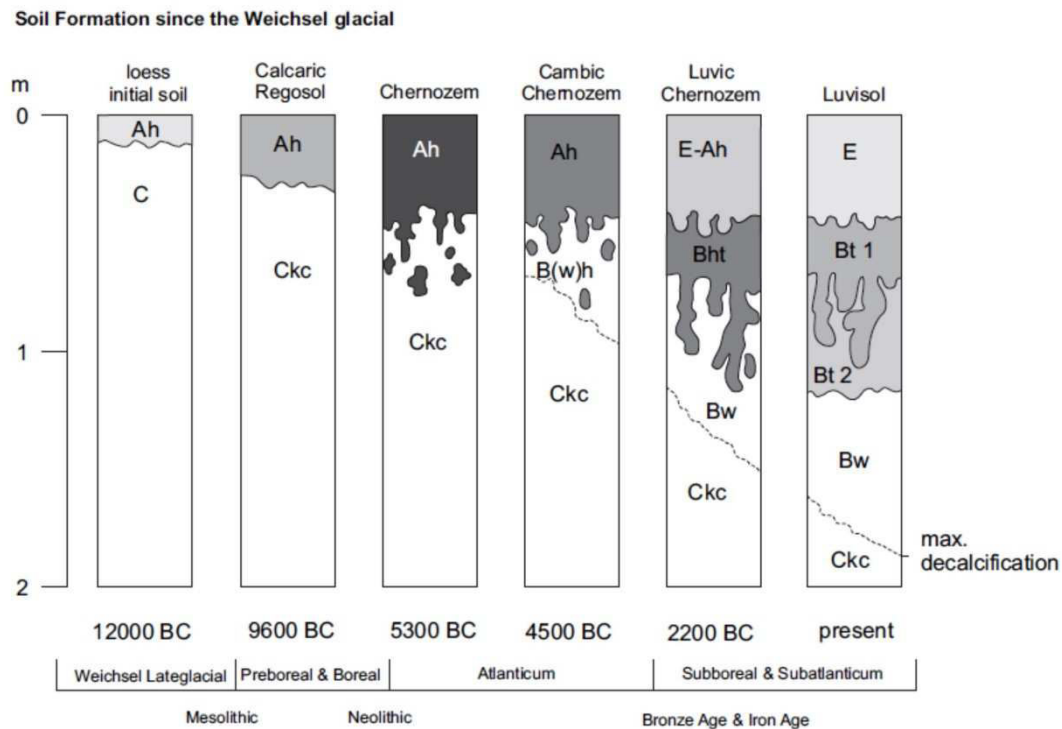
Soil Formation since the Weichsel glacial

m

0

1

2

loess initial soil

Ah

C

Calcaric Regosol

Ah

Ckc

Chernozem

Ah

Ckc

Cambic Chernozem

Ah

B(w)h

Ckc

Luvic Chernozem

E-Ah

Bht

Bw

Ckc

Luvisol

E

Bt 1

Bt 2

Bw

Ckc

max. decalcification

12000 BC

9600 BC

5300 BC

4500 BC

2200 BC

present

| Weichsel Lateglacial | Prebroeal & Boreal | Atlanticum | Subboreal & Subatlanticum |
|---|---|---|---|

Mesolithic

Neolithic

Bronze Age & Iron Age